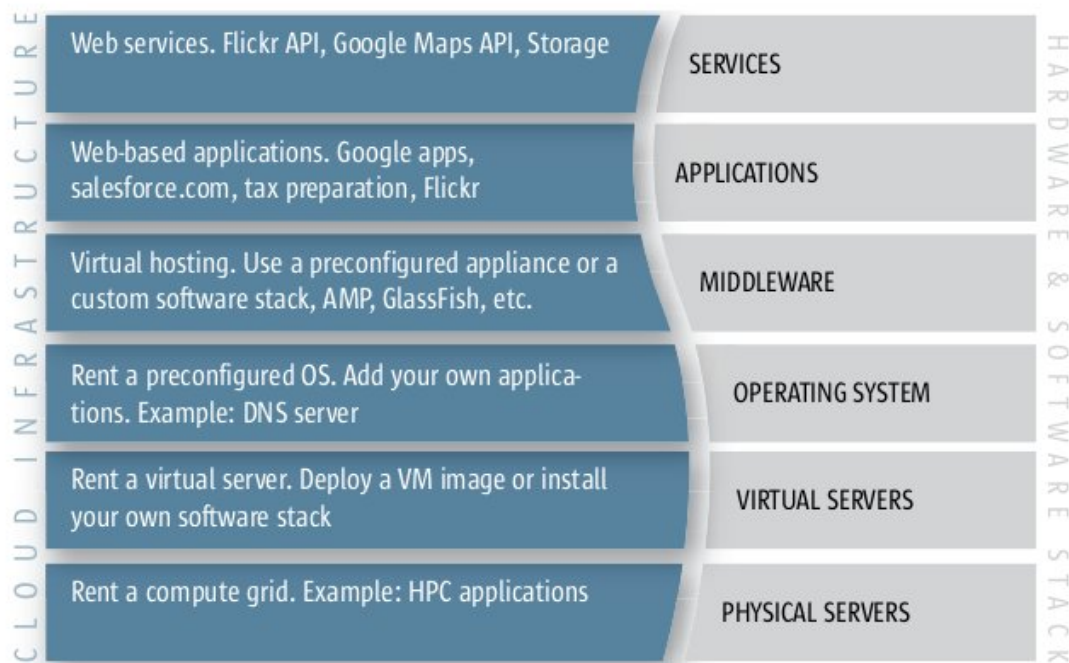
CLOUD INFRASTRUCTURE

| | |
|---|---|
| Web services. Flickr API, Google Maps API, Storage | SERVICES |
| Web-based applications. Google apps, salesforce.com, tax preparation, Flickr | APPLICATIONS |
| Virtual hosting. Use a preconfigured appliance or a custom software stack, AMP, GlassFish, etc. | MIDDLEWARE |
| Rent a preconfigured OS. Add your own applications. Example: DNS server | OPERATING SYSTEM |
| Rent a virtual server. Deploy a VM image or install your own software stack | VIRTUAL SERVERS |
| Rent a compute grid. Example: HPC applications | PHYSICAL SERVERS |

HARDWARE & SOFTWARE STACK